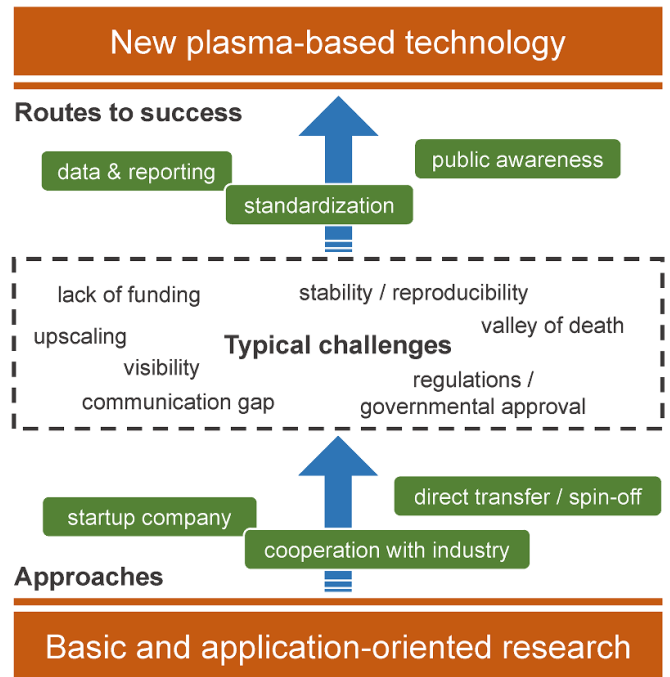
New plasma-based technology

Routes to success

data & reporting

public awareness

standardization

lack of funding

stability / reproducibility

upscaling

valley of death

Typical challenges

visibility

regulations / governmental approval

communication gap

direct transfer / spin-off

startup company

cooperation with industry

Approaches

Basic and application-oriented research